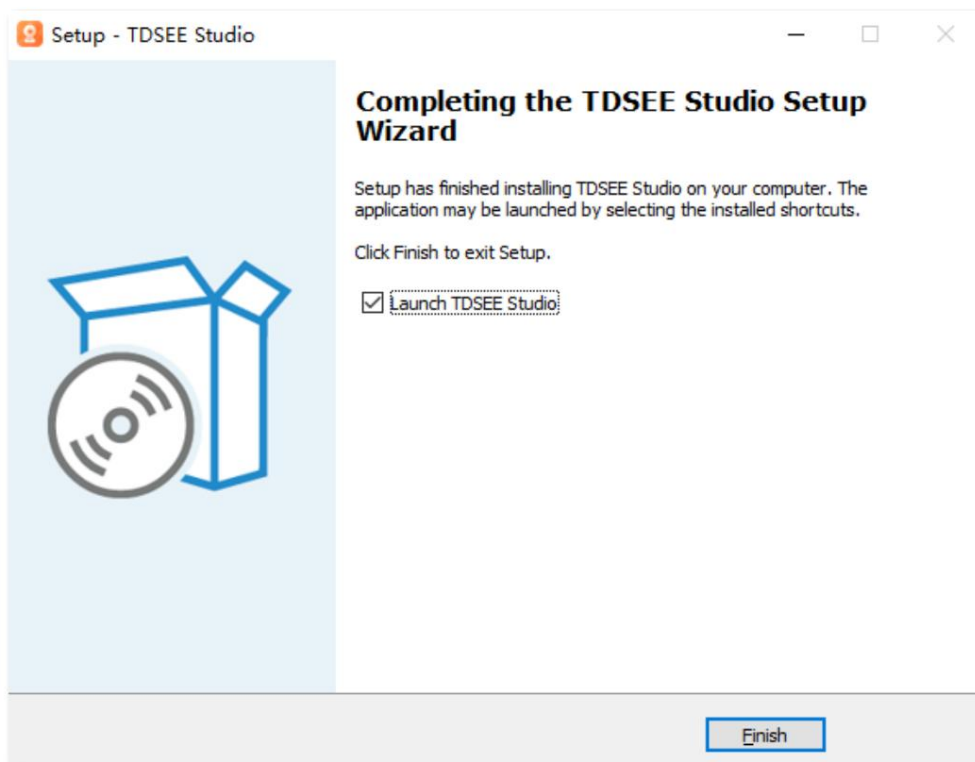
Setup - TDSEE Studio

Completing the TDSEE Studio Setup Wizard

Setup has finished installing TDSEE Studio on your computer. The application may be launched by selecting the installed shortcuts.

Click Finish to exit Setup.

☑ Launch TDSEE Studio

Finish